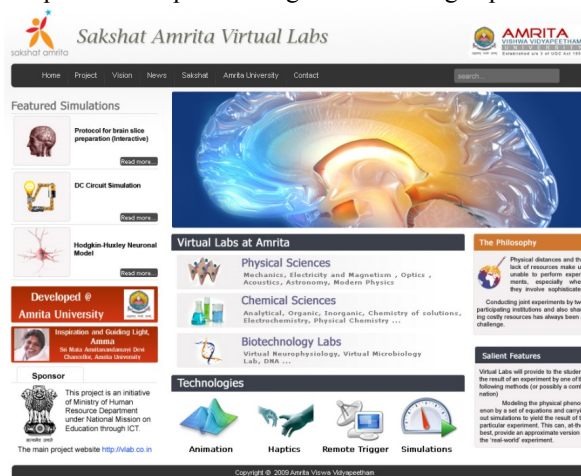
sakshat amrita

Sakshat Amrita Virtual Labs

AMRITA VISHWA VIDYAPEETHAM UNIVERSITY
Established u/s 3 of UGC Act 1956

Home Project Vision News Sakshat Amrita University Contact

search...

Featured Simulations

Protocol for brain slice preparation (Interactive)

Read more...

DC Circuit Simulation

Read more...

Hodgkin-Huxley Neuronal Model

Read more...

Developed @ Amrita University

Inspiration and Guiding Light, Amma
Sri Mata Amritanandamayi Devi
Chancellor, Amrita University

Sponsor

This project is an initiative of Ministry of Human Resource Department under National Mission on Education through ICT.

The main project website http://vlab.co.in

Virtual Labs at Amrita

Physical Sciences
Mechanics, Electricity and Magnetism , Optics , Acoustics, Astronomy, Modern Physics

Chemical Sciences
Analytical, Organic, Inorganic, Chemistry of solutions, Electrochemistry, Physical Chemistry ...

Biotechnology Labs
Virtual Neurophysiology, Virtual Microbiology Lab, DNA ...

Technologies

Animation Haptics Remote Trigger Simulations

The Philosophy

Physical distances and th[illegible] lack of resources make u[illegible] unable to perform exper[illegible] ments, especially whe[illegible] they involve sophisticate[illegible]

Conducting joint experiments by tw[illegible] participating institutions and also sha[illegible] ing costly resources has always been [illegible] challenge.

Salient Features

Virtual Labs will provide to the studen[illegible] the result of an experiment by one of t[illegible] following methods (or possibly a comb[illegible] nation)

Modeling the physical pheno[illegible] enon by a set of equations and carryi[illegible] out simulations to yield the result of t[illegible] particular experiment. This can, at-th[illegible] best, provide an approximate version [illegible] the 'real-world' experiment.

Copyright © 2009 Amrita Viswa Vidyapeetham